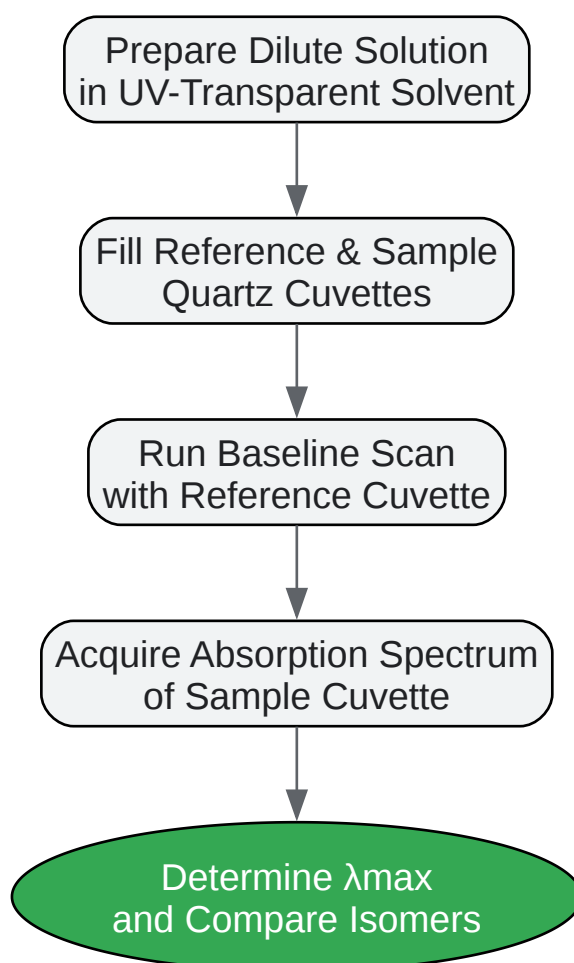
Prepare Dilute Solution in UV-Transparent Solvent

Fill Reference & Sample Quartz Cuvettes

Run Baseline Scan with Reference Cuvette

Acquire Absorption Spectrum of Sample Cuvette

Determine λmax and Compare Isomers